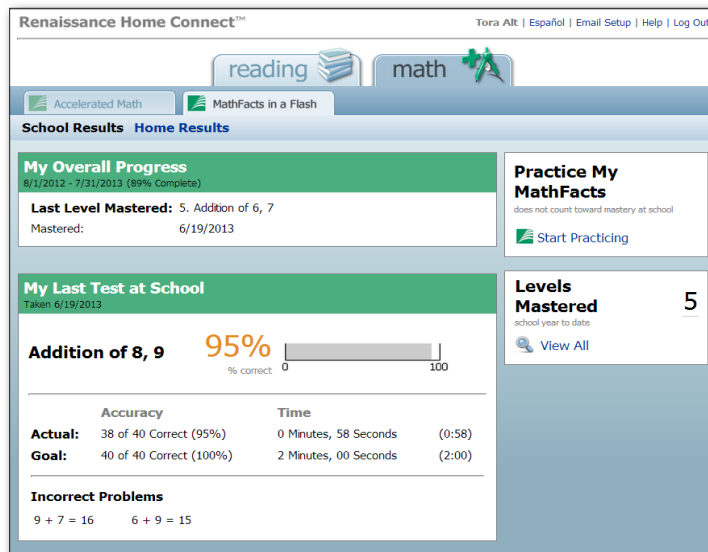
Renaissance Home Connect™

Tora Alt | Español | Email Setup | Help | Log Out

reading

math

Accelerated Math

MathFacts in a Flash

School Results Home Results

My Overall Progress
8/1/2012 - 7/31/2013 (89% Complete)

Last Level Mastered: 5. Addition of 6, 7
Mastered: 6/19/2013

Practice My MathFacts
does not count toward mastery at school

Start Practicing

My Last Test at School
Taken 6/19/2013

Addition of 8, 9

95%
% correct

0

100

Levels Mastered
school year to date

5

View All

| | Accuracy | Time | |
|---|---|---|---|
| Actual: | 38 of 40 Correct (95%) | 0 Minutes, 58 Seconds | (0:58) |
| Goal: | 40 of 40 Correct (100%) | 2 Minutes, 00 Seconds | (2:00) |

Incorrect Problems

9 + 7 = 16 6 + 9 = 15